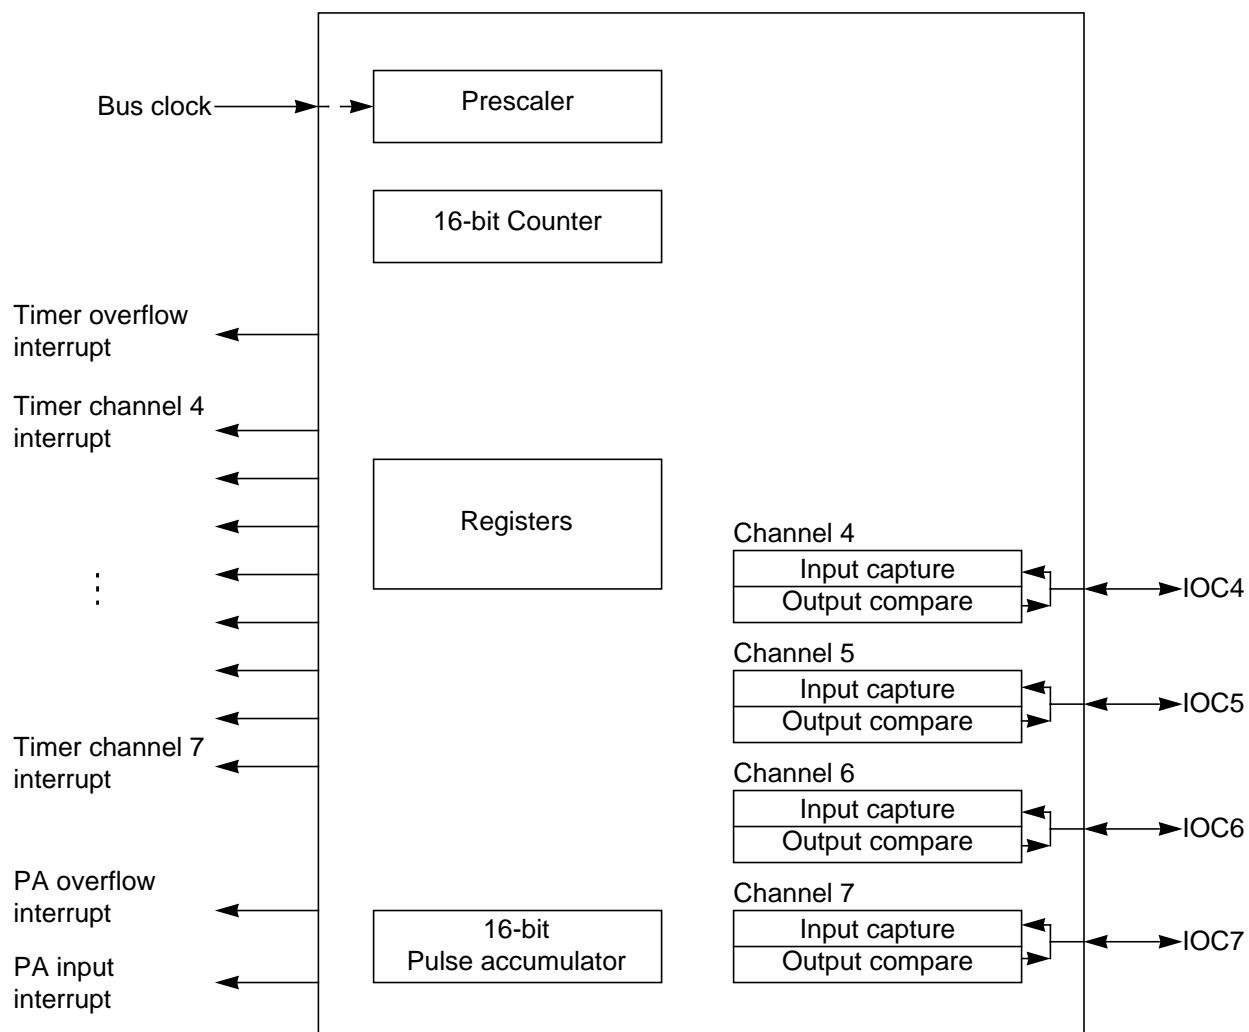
Bus clock

Prescaler

16-bit Counter

Timer overflow interrupt

Timer channel 4 interrupt

Registers

⋮

Timer channel 7 interrupt

PA overflow interrupt

PA input interrupt

16-bit Pulse accumulator

Channel 4
Input capture
Output compare
IOC4

Channel 5
Input capture
Output compare
IOC5

Channel 6
Input capture
Output compare
IOC6

Channel 7
Input capture
Output compare
IOC7